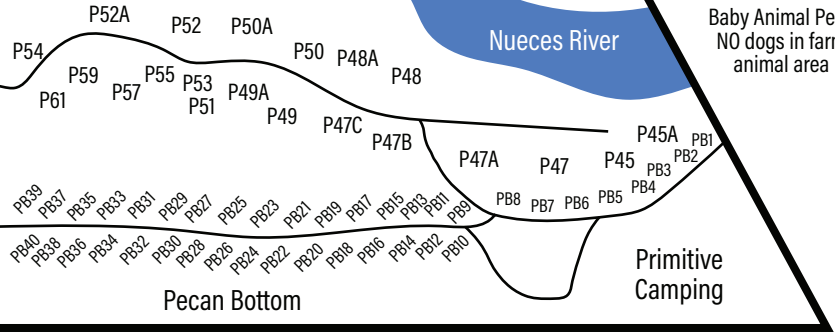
P52A P52 P50A

Nueces River

Baby Animal Pe
NO dogs in farr
animal area

P54 P50 P48A P48
P59 P55 P53 P49A
P61 P57 P51 P49 P47C P47B
P45A PB1
P47A P47 P45 PB3 PB2
PB4
PB39 PB37 PB35 PB33 PB31 PB29 PB27 PB25 PB23 PB21 PB19 PB17 PB15 PB13 PB11 PB9 PB8 PB7 PB6 PB5
PB40 PB38 PB36 PB34 PB32 PB30 PB28 PB26 PB24 PB22 PB20 PB18 PB16 PB14 PB12 PB10

Primitive
Camping

Pecan Bottom